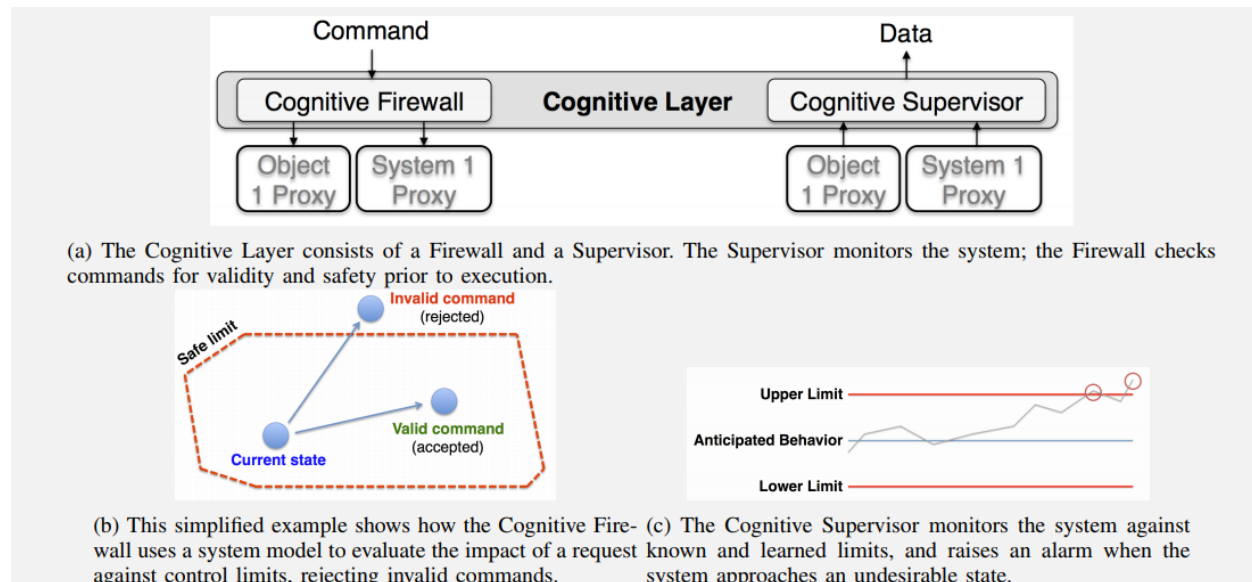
Command

Data

Cognitive Firewall

Cognitive Layer

Cognitive Supervisor

Object 1 Proxy

System 1 Proxy

Object 1 Proxy

System 1 Proxy

(a) The Cognitive Layer consists of a Firewall and a Supervisor. The Supervisor monitors the system; the Firewall checks commands for validity and safety prior to execution.

Safe limit

Invalid command (rejected)

Valid command (accepted)

Current state

Upper Limit

Anticipated Behavior

Lower Limit

(b) This simplified example shows how the Cognitive Firewall uses a system model to evaluate the impact of a request against control limits, rejecting invalid commands.

(c) The Cognitive Supervisor monitors the system against known and learned limits, and raises an alarm when the system approaches an undesirable state.